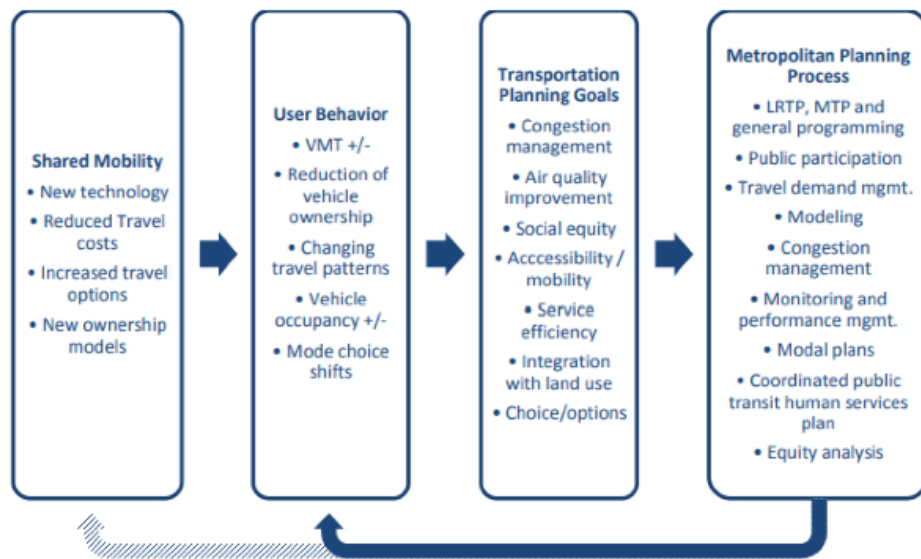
**Shared Mobility**
• New technology
• Reduced Travel costs
• Increased travel options
• New ownership models

**User Behavior**
• VMT +/-
• Reduction of vehicle ownership
• Changing travel patterns
• Vehicle occupancy +/-
• Mode choice shifts

**Transportation Planning Goals**
• Congestion management
• Air quality improvement
• Social equity
• Acccessibility / mobility
• Service efficiency
• Integration with land use
• Choice/options

**Metropolitan Planning Process**
• LRTP, MTP and general programming
• Public participation
• Travel demand mgmt.
• Modeling
• Congestion management
• Monitoring and performance mgmt.
• Modal plans
• Coordinated public transit human services plan
• Equity analysis